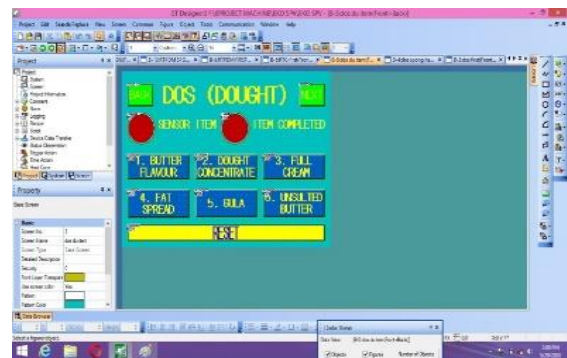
GT Designer3

Project Edit Search/Replace View Screen Common Figure Object Tools Communication Window Help

Project

Property

Base Screen

BACK DOS (DOUGHT) NEXT

SENSOR ITEM ITEM COMPLETED

*1. BUTTER FLAVOUR

*2. DOUGHT CONCENTRATE

*3. FULL CREAM

*4. FAT SPREAD

5. GULA

*6. UNSULTED BUTTER

RESET

Screen No. 3

Screen Name

Security

Data Browser